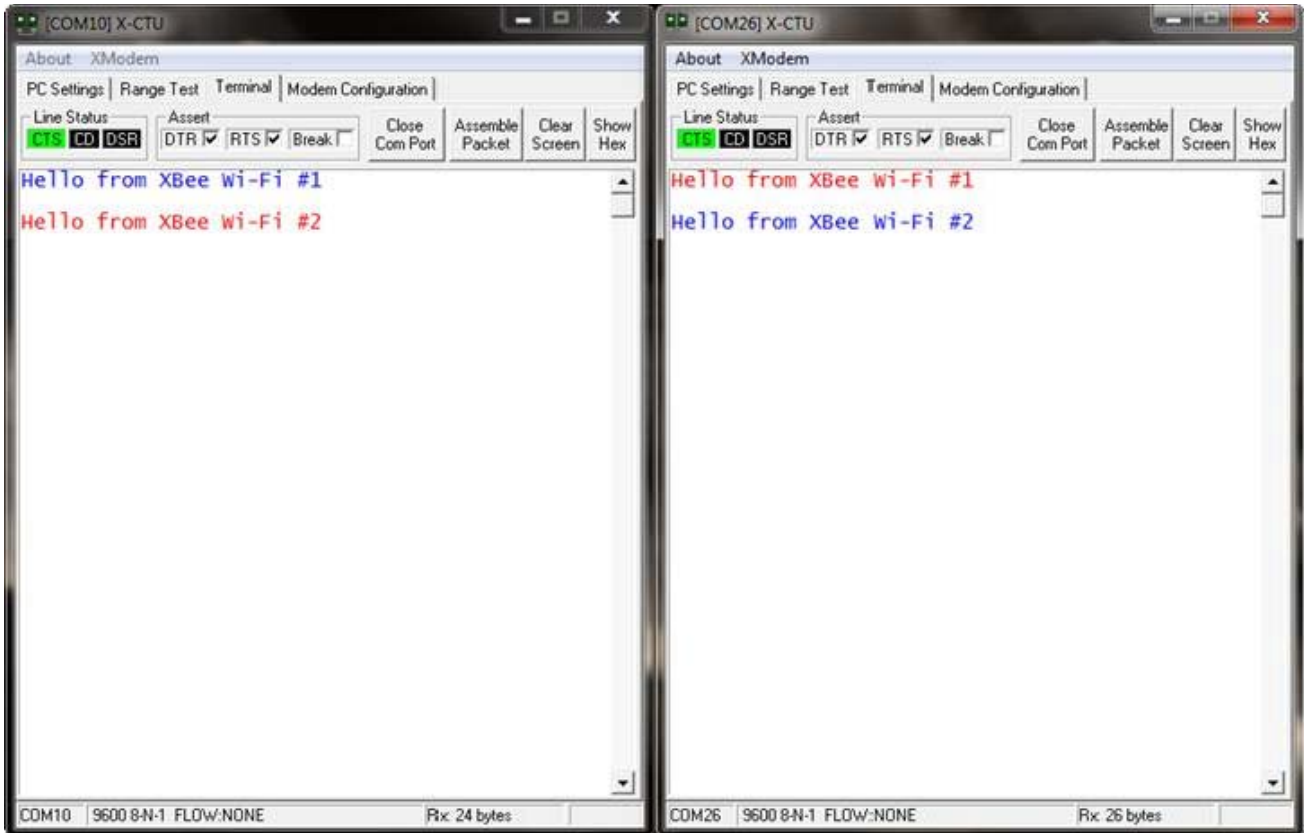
[COM10] X-CTU

About XModem

PC Settings | Range Test | Terminal | Modem Configuration

Line Status
CTS CD DSR

Assert
DTR RTS Break

Close Com Port

Assemble Packet

Clear Screen

Show Hex

Hello from XBee Wi-Fi #1

Hello from XBee Wi-Fi #2

COM10 | 9600 8-N-1 FLOW:NONE | Rx: 24 bytes

[COM26] X-CTU

About XModem

PC Settings | Range Test | Terminal | Modem Configuration

Line Status
CTS CD DSR

Assert
DTR RTS Break

Close Com Port

Assemble Packet

Clear Screen

Show Hex

Hello from XBee Wi-Fi #1

Hello from XBee Wi-Fi #2

COM26 | 9600 8-N-1 FLOW:NONE | Rx: 26 bytes